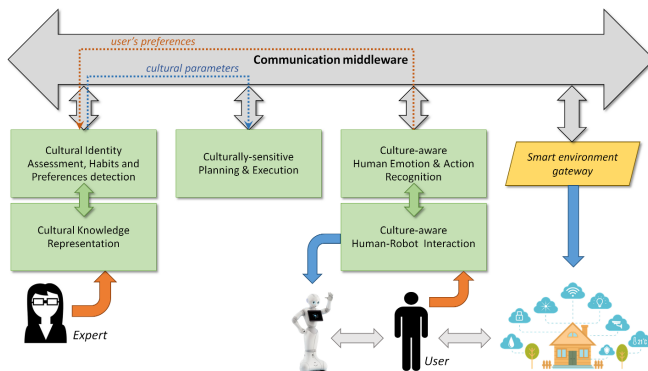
user's preferences

cultural parameters

Communication middleware

Cultural Identity Assessment, Habits and Preferences detection

Culturally-sensitive Planning & Execution

Culture-aware Human Emotion & Action Recognition

Smart environment gateway

Cultural Knowledge Representation

Culture-aware Human-Robot Interaction

Expert

User